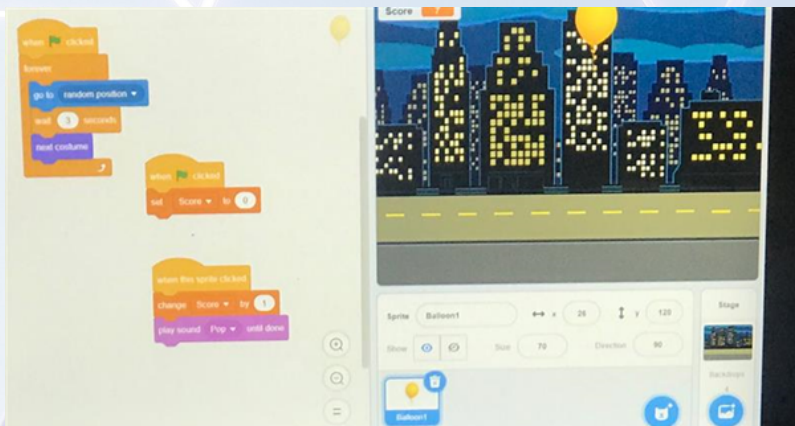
when clicked
forever
go to random position
wait 3 seconds
next costume

when clicked
set Score to 0

when this sprite clicked
change Score by 1
play sound Pop until done

Score

Sprite Balloon1
x 26
y 120
Show
Size 70
Direction 90

Stage
Backdrops

Balloon1